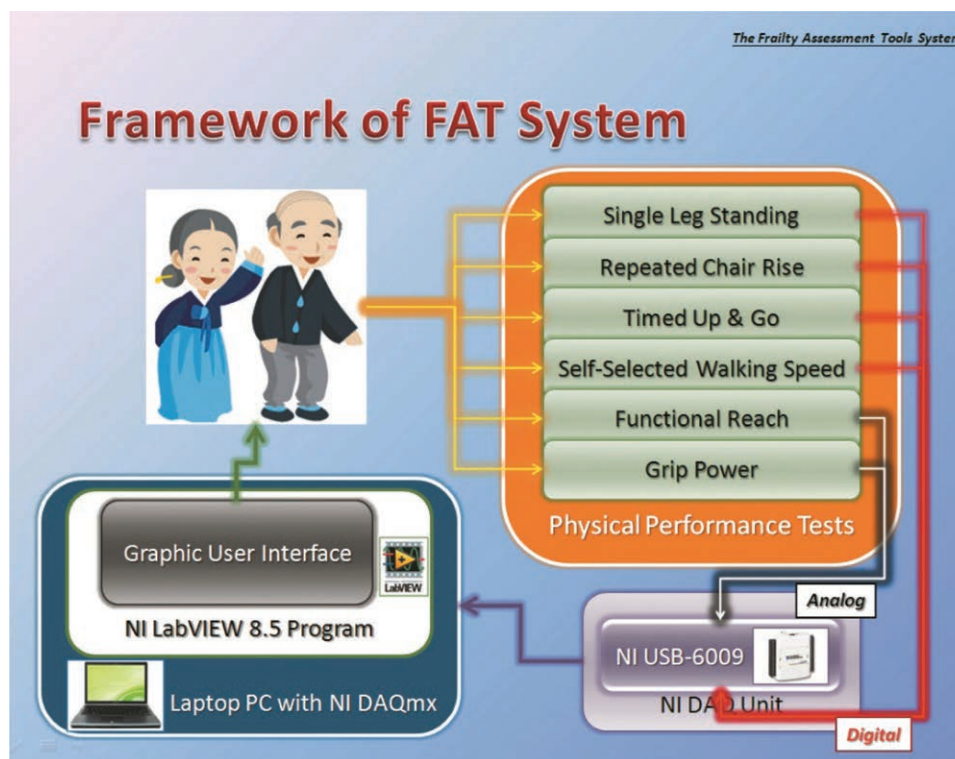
The Frailty Assessment Tools System

Framework of FAT System

Single Leg Standing

Repeated Chair Rise

Timed Up & Go

Self-Selected Walking Speed

Functional Reach

Grip Power

Physical Performance Tests

Graphic User Interface

LabVIEW

NI LabVIEW 8.5 Program

Laptop PC with NI DAQmx

Analog

NI USB-6009

NI DA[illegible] Unit

Digital